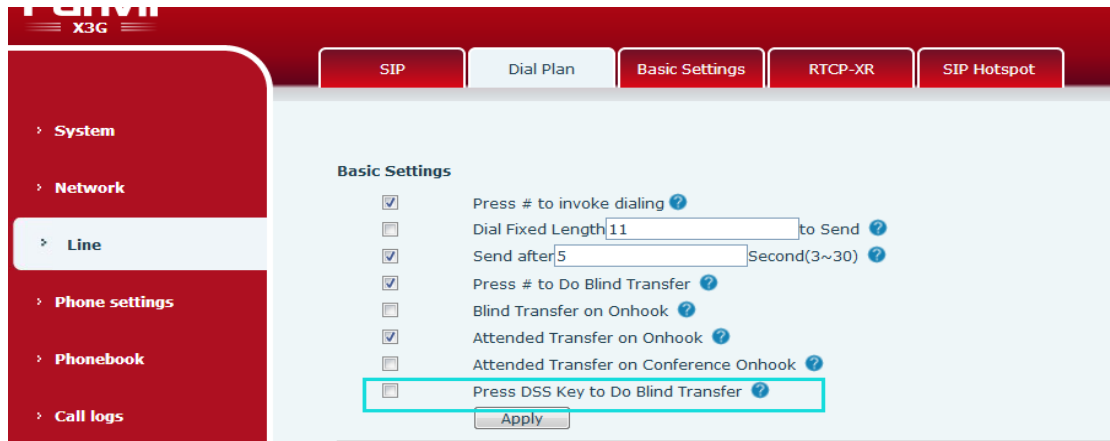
X3G

SIP | Dial Plan | Basic Settings | RTCP-XR | SIP Hotspot

› System
› Network
› Line
› Phone settings
› Phonebook
› Call logs

Basic Settings

Press # to invoke dialing

Dial Fixed Length 11 to Send

Send after 5 Second(3~30)

Press # to Do Blind Transfer

Blind Transfer on Onhook

Attended Transfer on Onhook

Attended Transfer on Conference Onhook

Press DSS Key to Do Blind Transfer

Apply